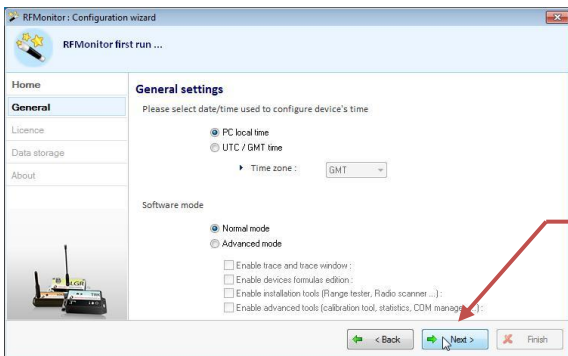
RFMonitor : Configuration wizard

RFMonitor first run ...

Home
General
Licence
Data storage
About

General settings

Please select date/time used to configure device's time

PC local time
UTC / GMT time

Time zone : GMT

Software mode

Normal mode
Advanced mode

Enable trace and trace window :
Enable devices formulas edition :
Enable installation tools (Range tester, Radio scanner ...) :
Enable advanced tools (calibration tool, statistics, COM manage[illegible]) :

< Back
Next >
Finish